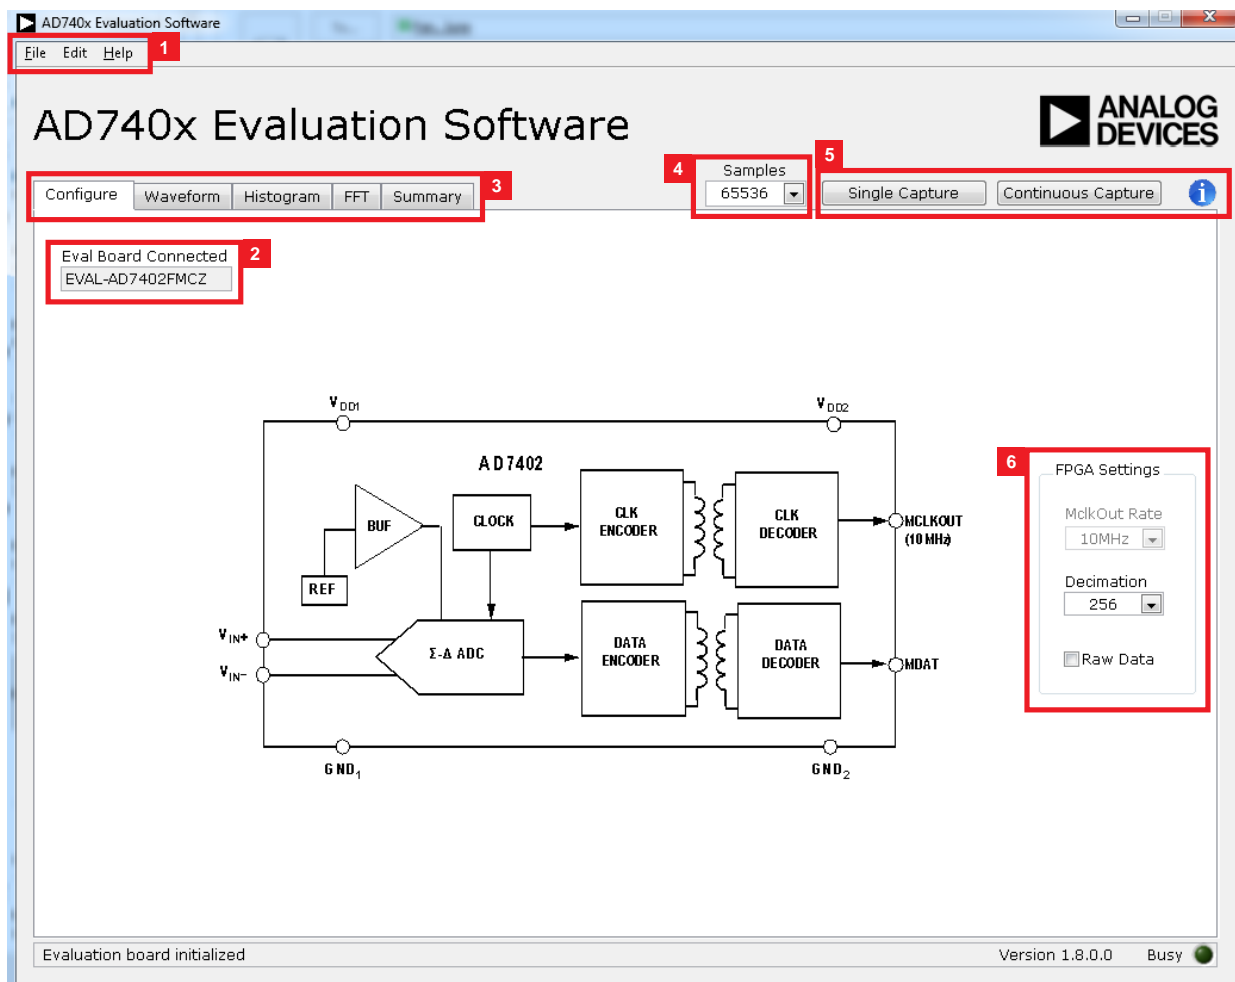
AD740x Evaluation Software

File Edit Help 1

AD740x Evaluation Software

ANALOG DEVICES

Configure | Waveform | Histogram | FFT | Summary 3

4 Samples 65536

5 Single Capture | Continuous Capture

Eval Board Connected 2
EVAL-AD7402FMCZ

$V_{DD1}$ $V_{DD2}$

AD7402

BUF

REF

CLOCK

CLK ENCODER

CLK DECODER

MCLKOUT (10 MHz)

$V_{IN+}$

$V_{IN-}$

Σ-Δ ADC

DATA ENCODER

DATA DECODER

MDAT

$GND_1$ $GND_2$

6 FPGA Settings

MclkOut Rate
10MHz

Decimation
256

Raw Data

Evaluation board initialized

Version 1.8.0.0 Busy